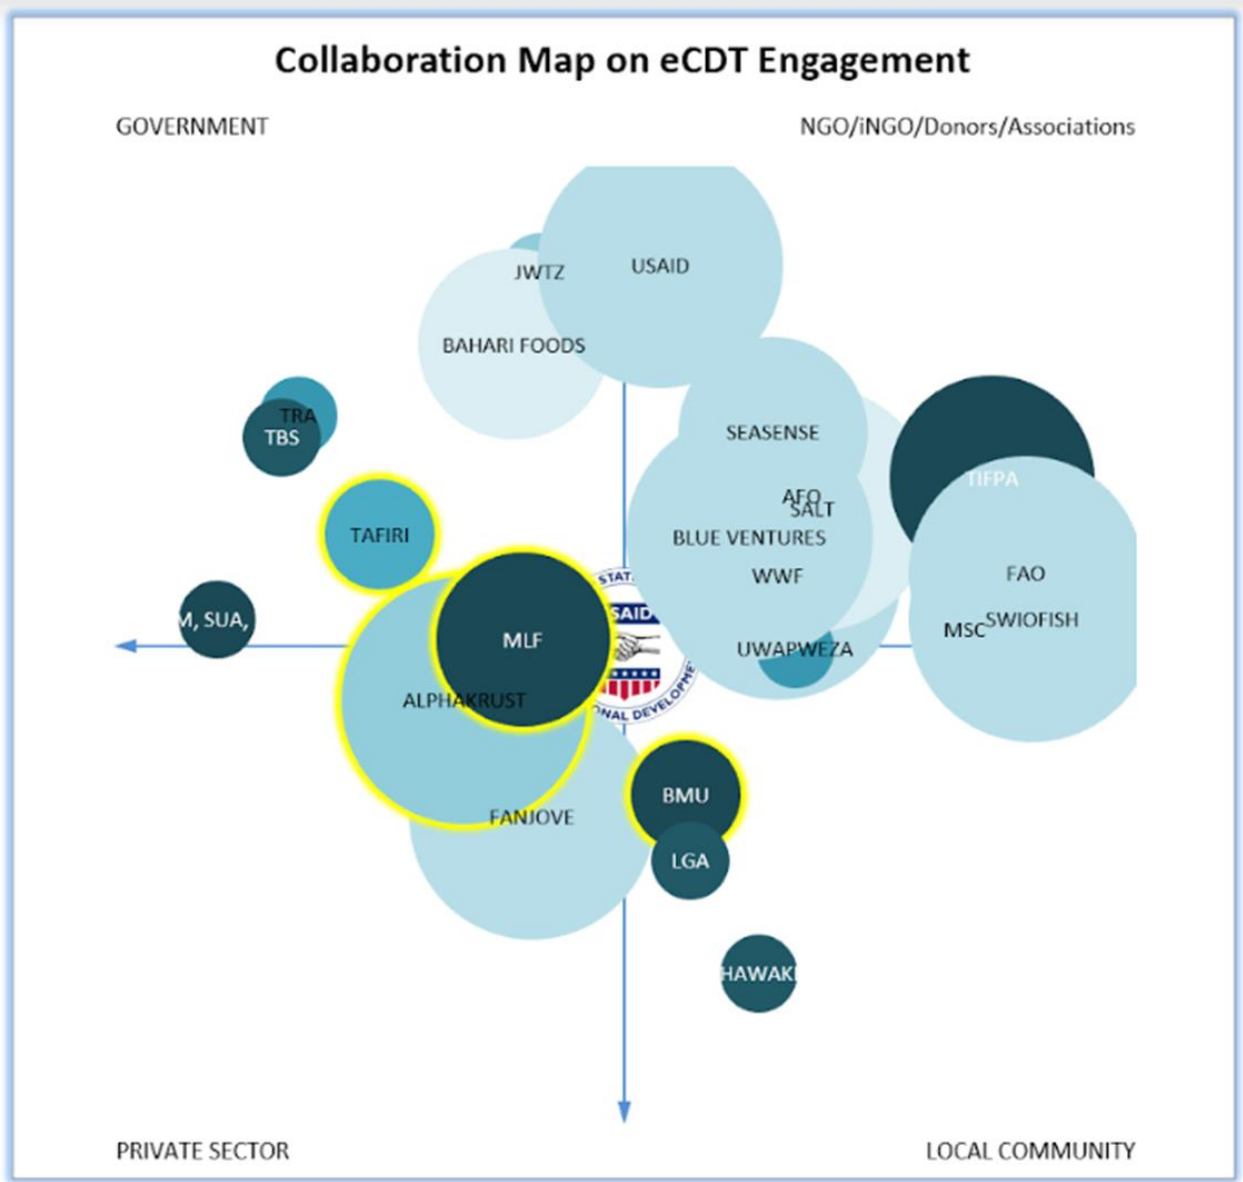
Collaboration Map on eCDT Engagement

GOVERNMENT

NGO/iNGO/Donors/Associations

JWTZ

USAID

BAHARI FOODS

TRA

TBS

SEASENSE

TIFPA

AFO

SALT

TAFIRI

BLUE VENTURES

WWF

FAO

M, SUA,

STAT

SAID

MSC

SWIOFISH

MLF

UWAPWEZA

ALPHAKRUST

ONAL DEVELOPME

BMU

FANJOVE

LGA

HAWAK

PRIVATE SECTOR

LOCAL COMMUNITY